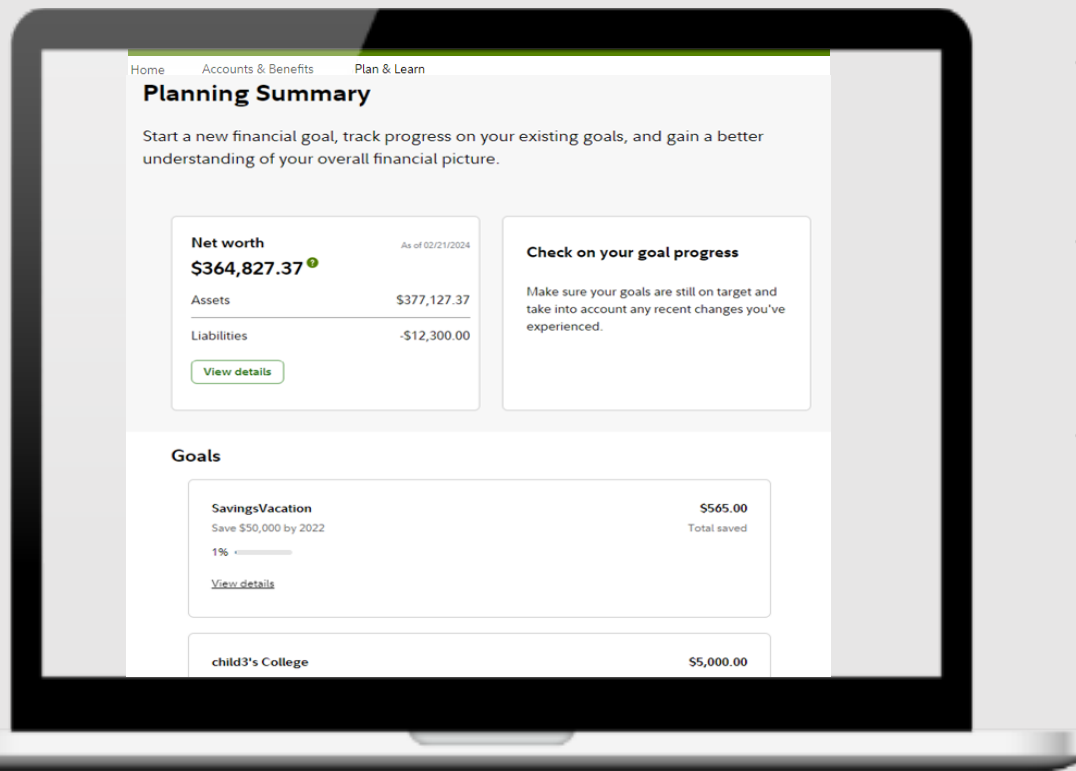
Home Accounts & Benefits Plan & Learn

Planning Summary

Start a new financial goal, track progress on your existing goals, and gain a better understanding of your overall financial picture.

Net worth
As of 02/21/2024
$364,827.37

Assets $377,127.37

Liabilities -$12,300.00

View details

Check on your goal progress

Make sure your goals are still on target and take into account any recent changes you've experienced.

Goals

SavingsVacation
Save $50,000 by 2022
$565.00
Total saved
1%
View details

child3's College
$5,000.00